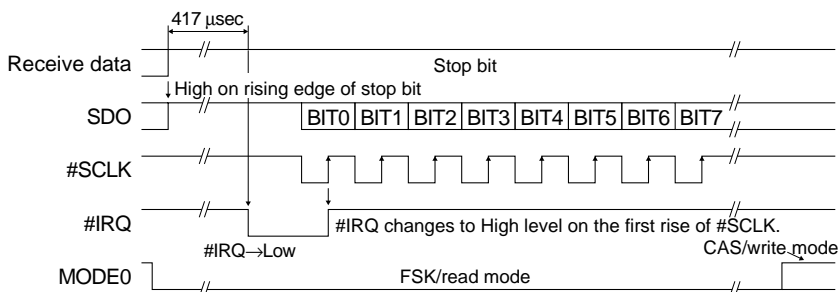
417 μsec

Receive data

Stop bit

High on rising edge of stop bit

SDO

BIT0 BIT1 BIT2 BIT3 BIT4 BIT5 BIT6 BIT7

#SCLK

#IRQ

#IRQ changes to High level on the first rise of #SCLK.

#IRQ→Low

CAS/write mode

MODE0

FSK/read mode